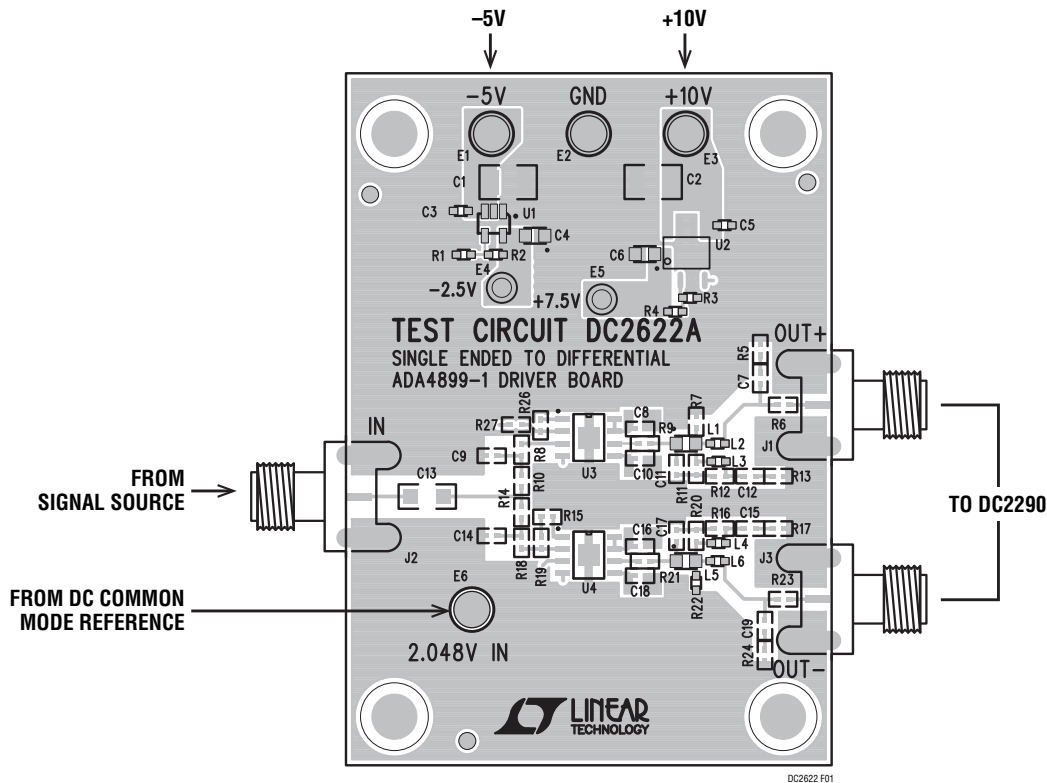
–5V
+10V
–5V
GND
+10V
E1
E2
E3
C1
C2
C3
U1
C5
C4
U2
R1
R2
C6
E4
E5
–2.5V
+7.5V
R3
R4
TEST CIRCUIT DC2622A
SINGLE ENDED TO DIFFERENTIAL
ADA4899-1 DRIVER BOARD
OUT+
R5
C7
R26
R7
R27
R8
C8
R9
L1
R6
IN
L2
J1
C9
R10
U3
C10
L3
C11
R13
R11
R12
C12
FROM SIGNAL SOURCE
C13
TO DC2290
R14
R15
R20
R16
C15
C14
C16
C17
R17
L4
L6
J3
J2
R18
R19
U4
R21
L5
C18
R22
R23
FROM DC COMMON MODE REFERENCE
E6
2.048V IN
R24
C19
OUT–
LINEAR TECHNOLOGY
DC2622 F01